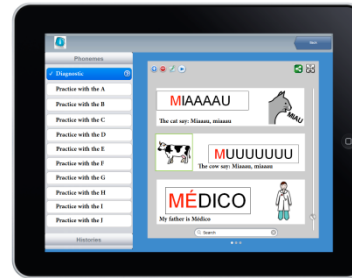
Phonemes

✓ Diagnostic

Practice with the A

Practice with the B

Practice with the C

Practice with the D

Practice with the E

Practice with the F

Practice with the G

Practice with the H

Practice with the I

Practice with the J

Histories

MIAAAAU

The cat say: Miaaau, miaaau

MAU

MUUUUUUU

The cow say: Muuuu, muuu

MÉDICO

My father is Médico

Search